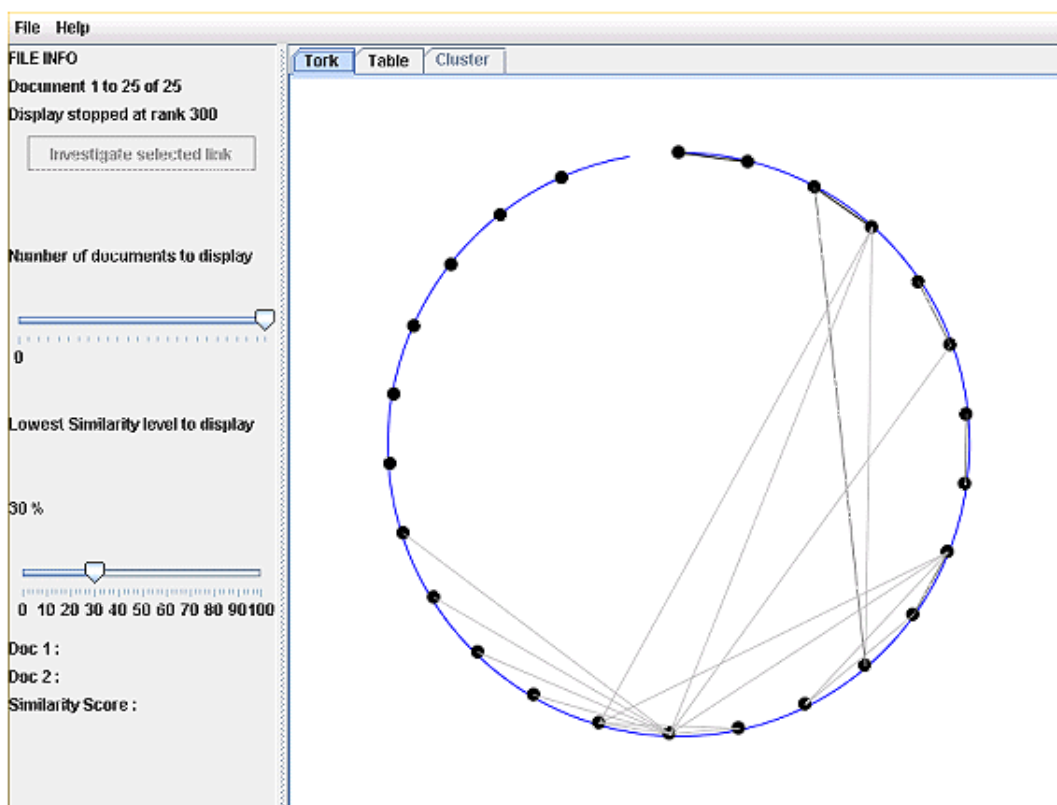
File Help

FILE INFO

Document 1 to 25 of 25

Display stopped at rank 300

Investigate selected link

Number of documents to display

0

Lowest Similarity level to display

30 %

0 10 20 30 40 50 60 70 80 90 100

Doc 1 :

Doc 2 :

Similarity Score :

Tork Table Cluster